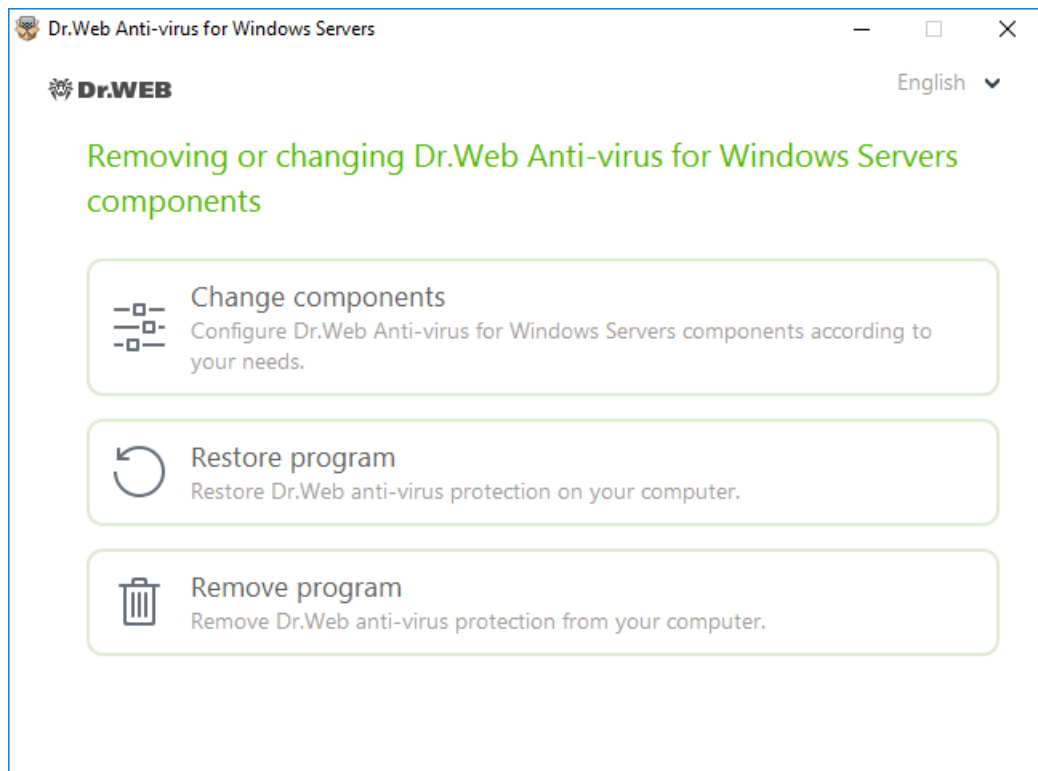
Dr.Web Anti-virus for Windows Servers

Dr.WEB

English

Removing or changing Dr.Web Anti-virus for Windows Servers components

Change components
Configure Dr.Web Anti-virus for Windows Servers components according to your needs.

Restore program
Restore Dr.Web anti-virus protection on your computer.

Remove program
Remove Dr.Web anti-virus protection from your computer.